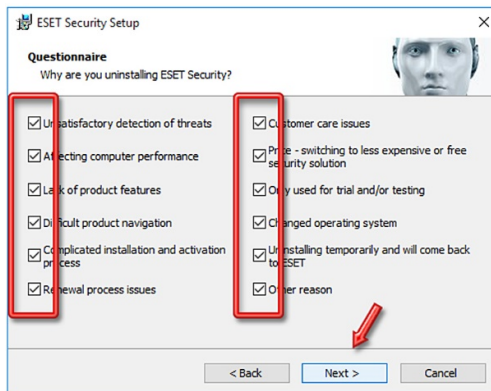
ESET Security Setup

Questionnaire
Why are you uninstalling ESET Security?

☑ Unsatisfactory detection of threats
☑ Affecting computer performance
☑ Lack of product features
☑ Difficult product navigation
☑ Complicated installation and activation process
☑ Renewal process issues

☑ Customer care issues
☑ Price - switching to less expensive or free security solution
☑ Only used for trial and/or testing
☑ Changed operating system
☑ Uninstalling temporarily and will come back to ESET
☑ Other reason

< Back
Next >
Cancel